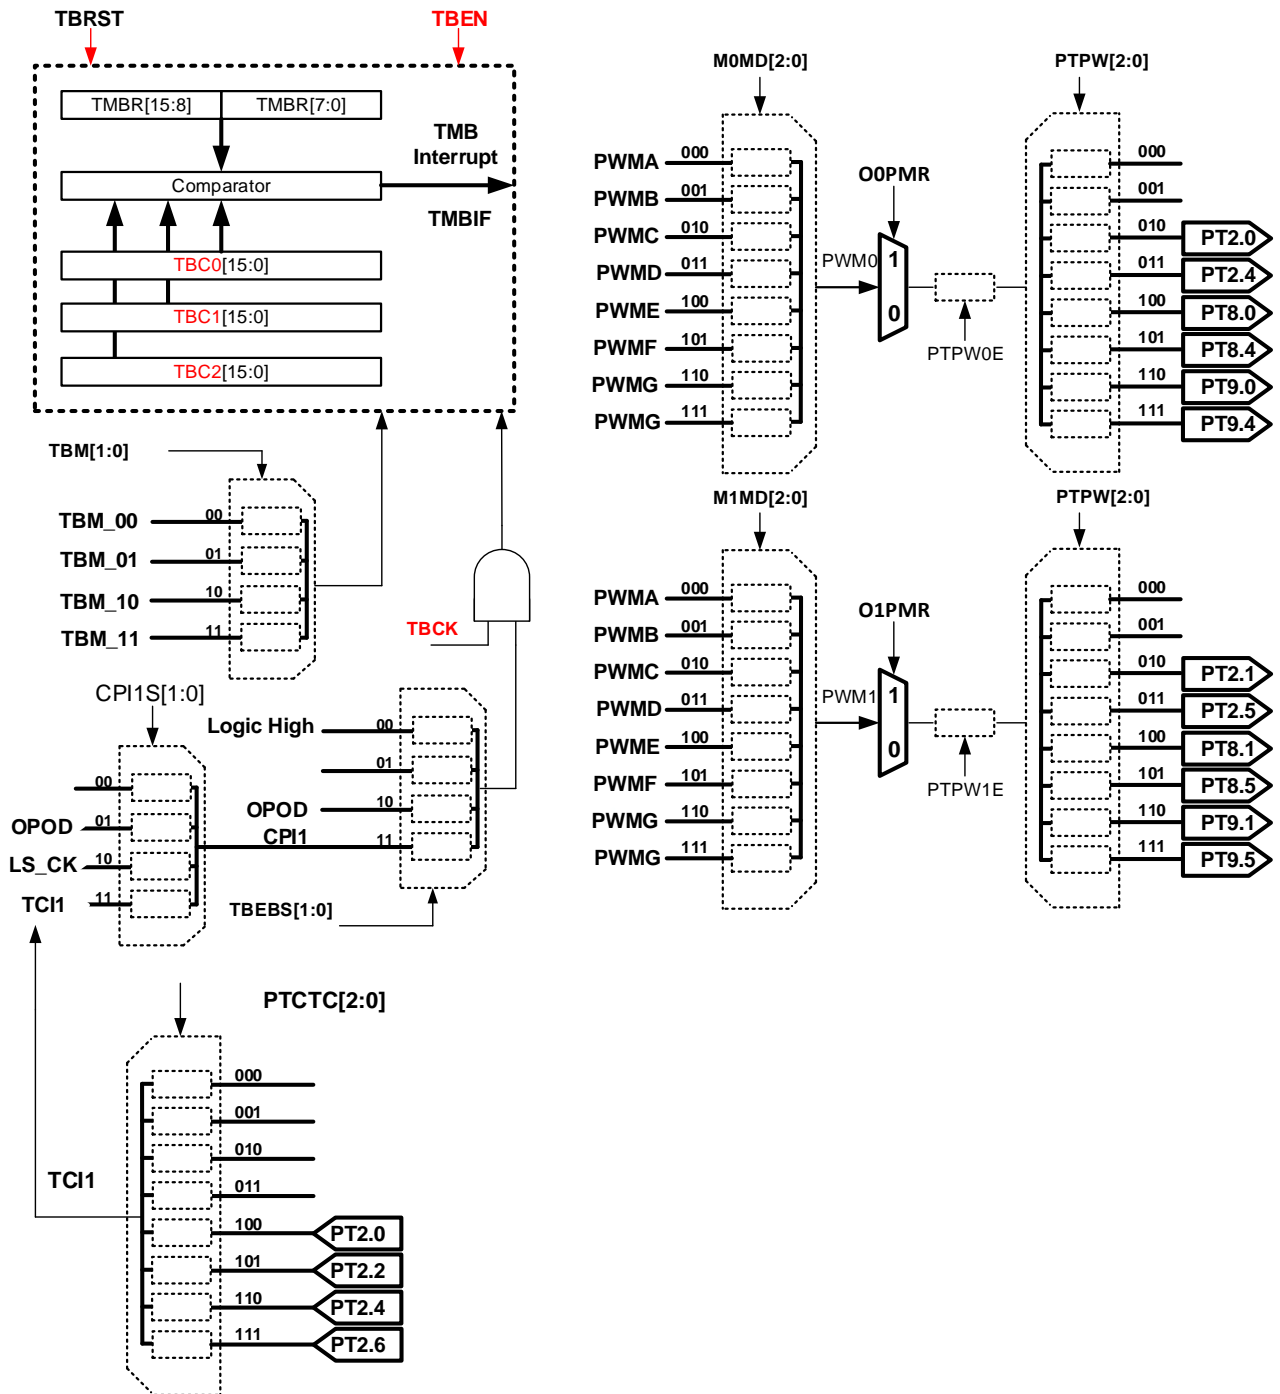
TBRST
TBEN
TMBR[15:8]
TMBR[7:0]
TMB Interrupt
Comparator
TMBIF
TBC0[15:0]
TBC1[15:0]
TBC2[15:0]

TBM[1:0]
TBM_00 00
TBM_01 01
TBM_10 10
TBM_11 11

TBCK

CPI1S[1:0]
00
OPOD 01
LS_CK 10
TCI1 11

Logic High 00
01
OPOD 10
CPI1 11
TBEBS[1:0]

PTCTC[2:0]
000
001
010
011
TCI1
100 PT2.0
101 PT2.2
110 PT2.4
111 PT2.6

M0MD[2:0]
PWMA 000
PWMB 001
PWMC 010
PWMD 011
PWME 100
PWMF 101
PWMG 110
PWMG 111
O0PMR
PWM0 1
0
PTPW0E
PTPW[2:0]
000
001
010 PT2.0
011 PT2.4
100 PT8.0
101 PT8.4
110 PT9.0
111 PT9.4

M1MD[2:0]
PWMA 000
PWMB 001
PWMC 010
PWMD 011
PWME 100
PWMF 101
PWMG 110
PWMG 111
O1PMR
PWM1 1
0
PTPW1E
PTPW[2:0]
000
001
010 PT2.1
011 PT2.5
100 PT8.1
101 PT8.5
110 PT9.1
111 PT9.5